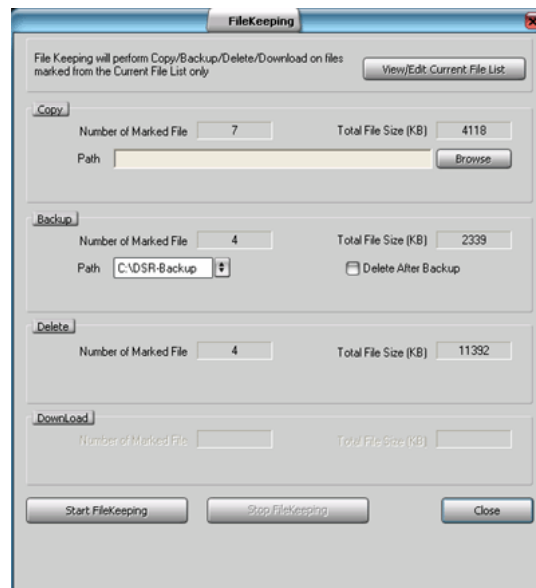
FileKeeping

File Keeping will perform Copy/Backup/Delete/Download on files marked from the Current File List only

View/Edit Current File List

Copy

Number of Marked File 7

Total File Size (KB) 4118

Path

Browse

Backup

Number of Marked File 4

Total File Size (KB) 2339

Path C:\DSR-Backup

Delete After Backup

Delete

Number of Marked File 4

Total File Size (KB) 11392

DownLoad

Number of Marked File

Total File Size (KB)

Start FileKeeping

Stop FileKeeping

Close